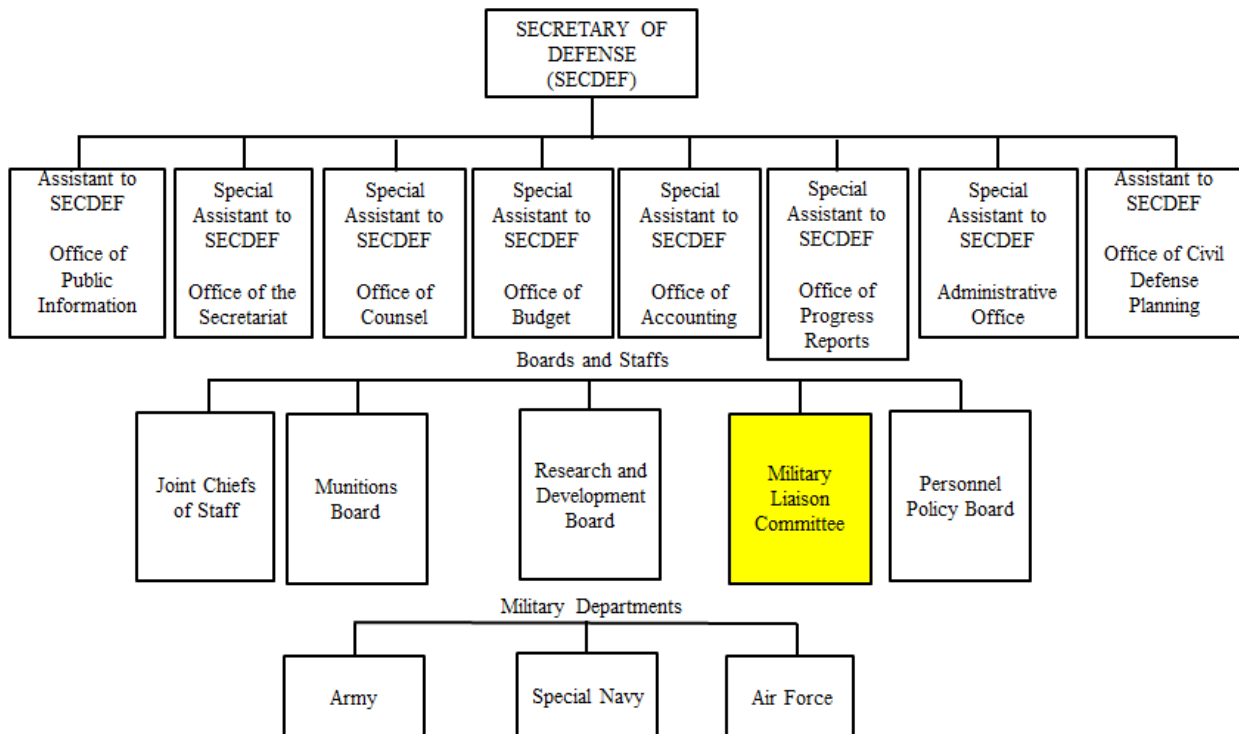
SECRETARY OF DEFENSE (SECDEF)

Assistant to SECDEF

Office of Public Information

Special Assistant to SECDEF

Office of the Secretariat

Special Assistant to SECDEF

Office of Counsel

Special Assistant to SECDEF

Office of Budget

Special Assistant to SECDEF

Office of Accounting

Special Assistant to SECDEF

Office of Progress Reports

Special Assistant to SECDEF

Administrative Office

Assistant to SECDEF

Office of Civil Defense Planning

Boards and Staffs

Joint Chiefs of Staff

Munitions Board

Research and Development Board

Military Liaison Committee

Personnel Policy Board

Military Departments

Army

Special Navy

Air Force